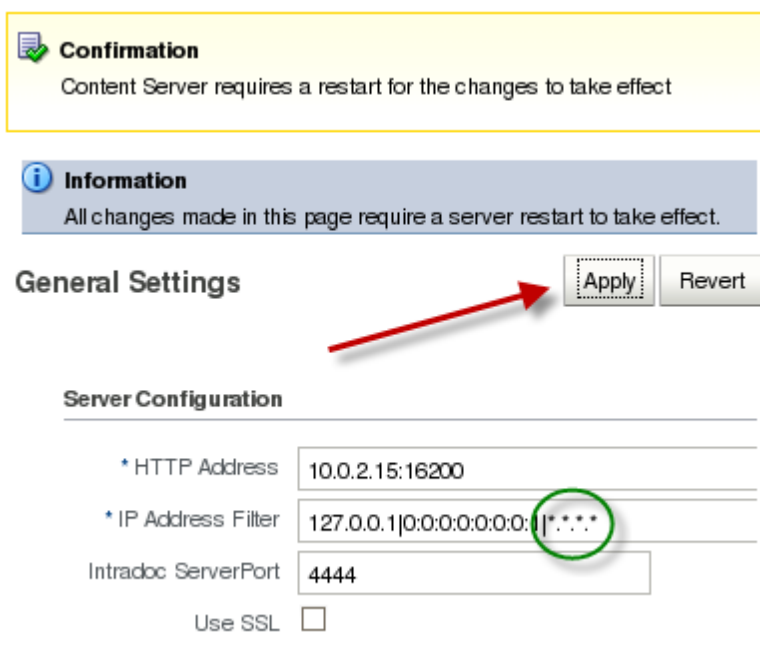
Confirmation
Content Server requires a restart for the changes to take effect

Information
All changes made in this page require a server restart to take effect.

General Settings

Apply
Revert

Server Configuration

* HTTP Address
10.0.2.15:16200

* IP Address Filter
127.0.0.1|0:0:0:0:0:0:0:1|*.*.*.*

Intradoc ServerPort
4444

Use SSL